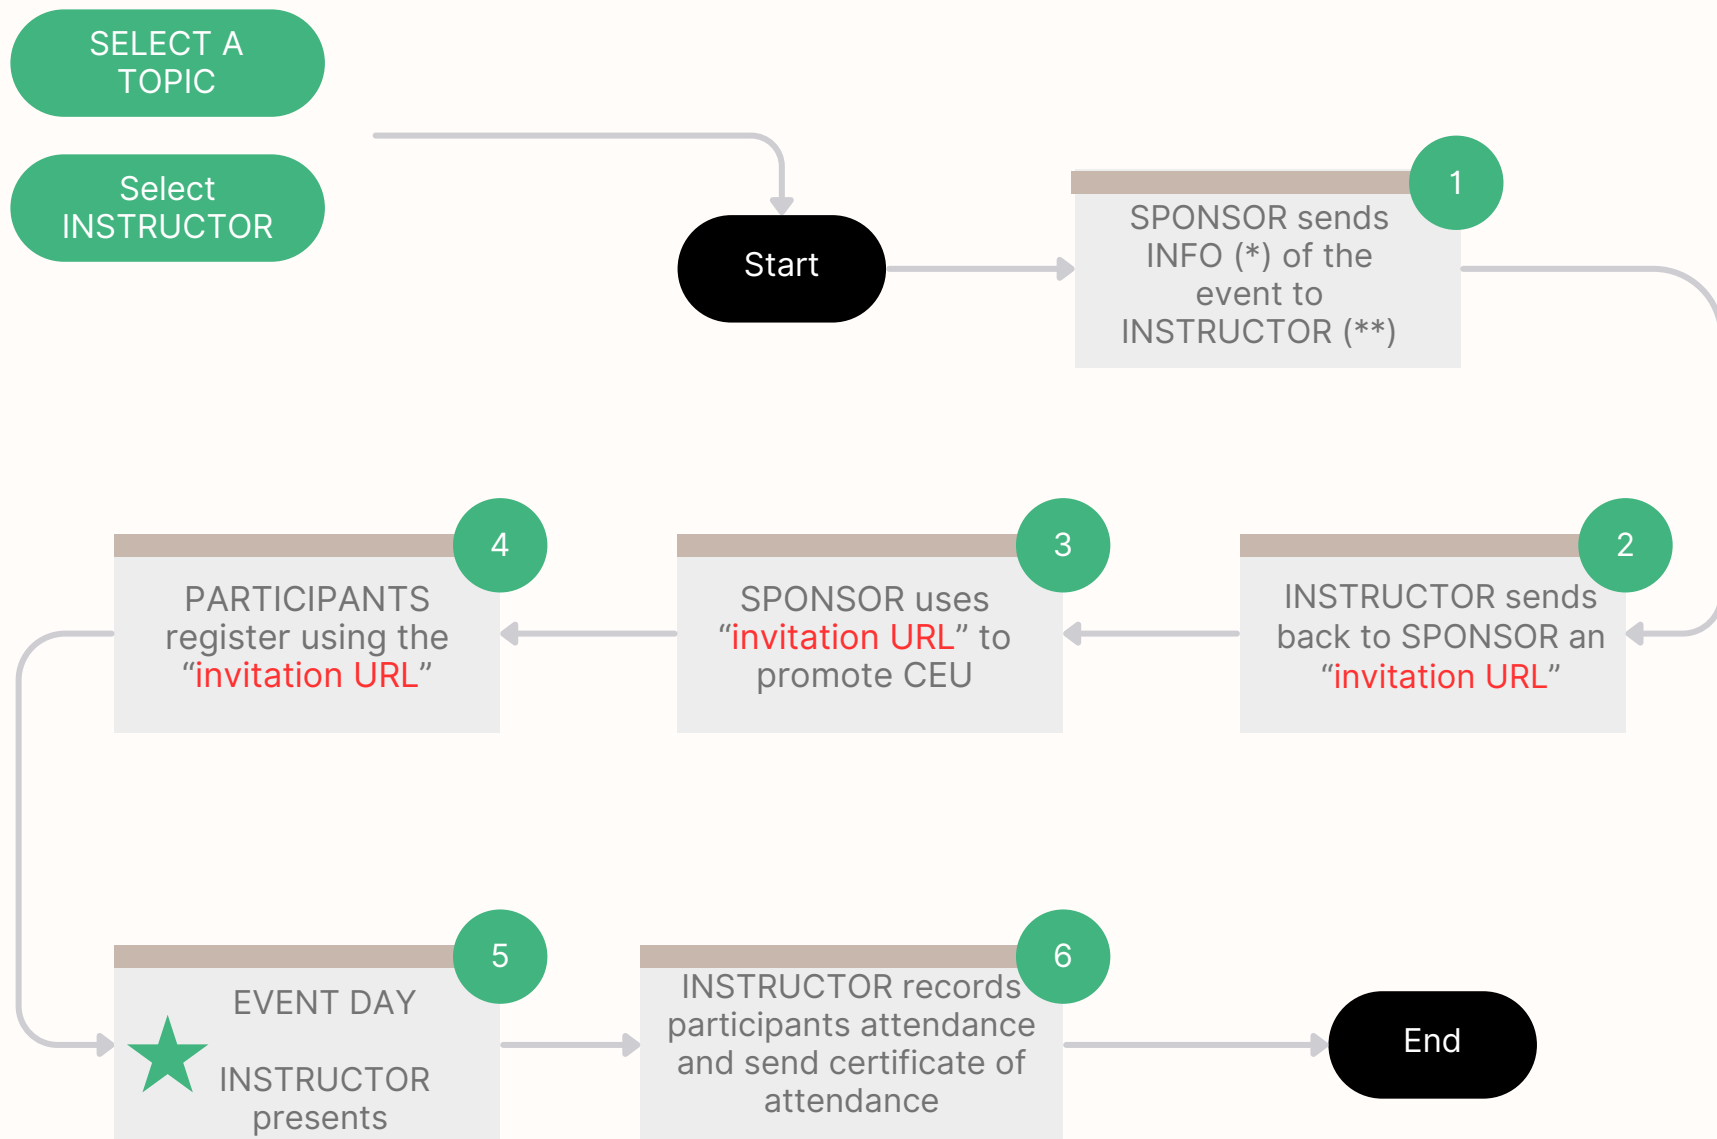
SELECT A TOPIC

Select INSTRUCTOR

Start

1

SPONSOR sends INFO (*) of the event to INSTRUCTOR (**)

2

INSTRUCTOR sends back to SPONSOR an “invitation URL”

3

SPONSOR uses “invitation URL” to promote CEU

4

PARTICIPANTS register using the “invitation URL”

5

EVENT DAY

INSTRUCTOR presents

6

INSTRUCTOR records participants attendance and send certificate of attendance

End